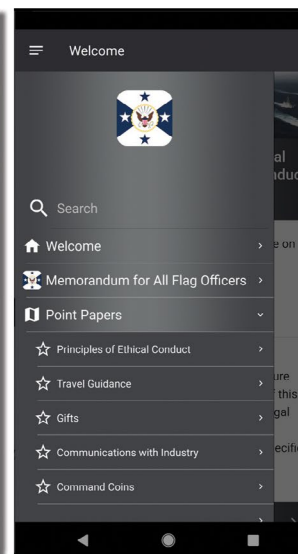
Welcome

Search

Welcome

Memorandum for All Flag Officers

Point Papers

Principles of Ethical Conduct

Travel Guidance

Gifts

Communications with Industry

Command Coins

al
nduc

e on

ure
f this
gal

ecifi